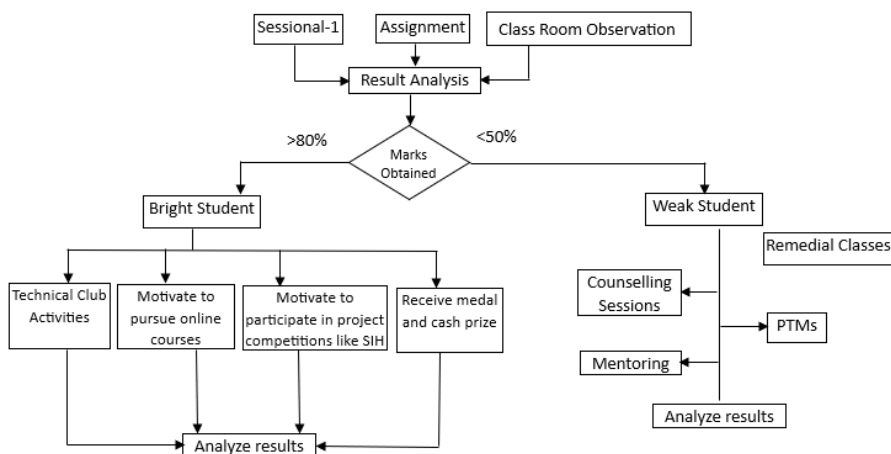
Sessional-1

Assignment

Class Room Observation

Result Analysis

>80%

Marks Obtained

<50%

Bright Student

Weak Student

Remedial Classes

Technical Club Activities

Motivate to pursue online courses

Motivate to participate in project competitions like SIH

Receive medal and cash prize

Counselling Sessions

PTMs

Mentoring

Analyze results

Analyze results